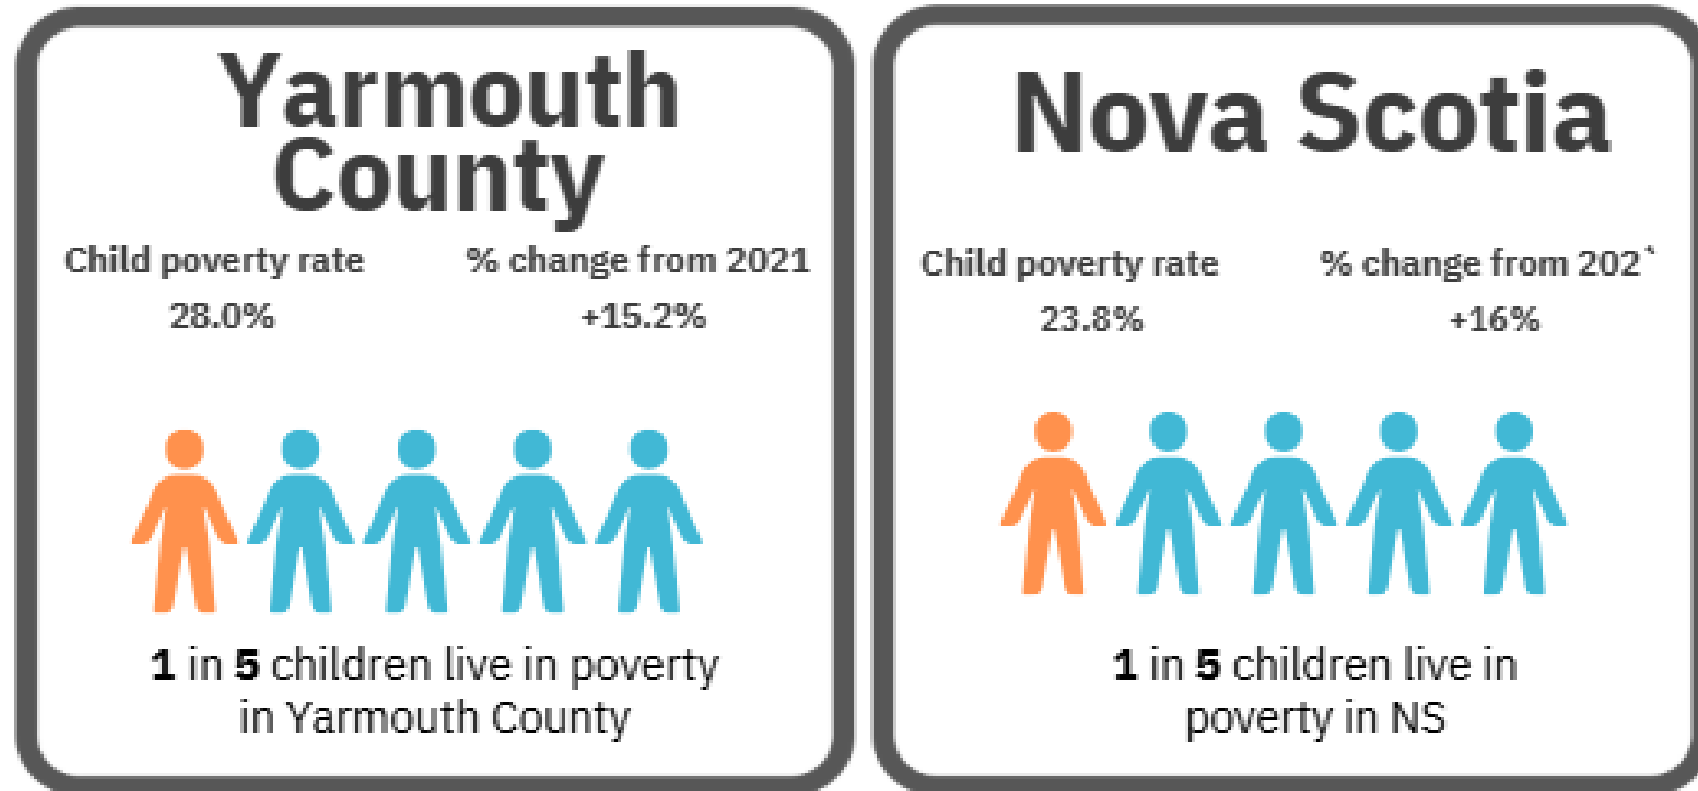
Yarmouth County

Child poverty rate
28.0%

% change from 2021
+15.2%

1 in 5 children live in poverty in Yarmouth County

Nova Scotia

Child poverty rate
23.8%

% change from 202`
+16%

1 in 5 children live in poverty in NS